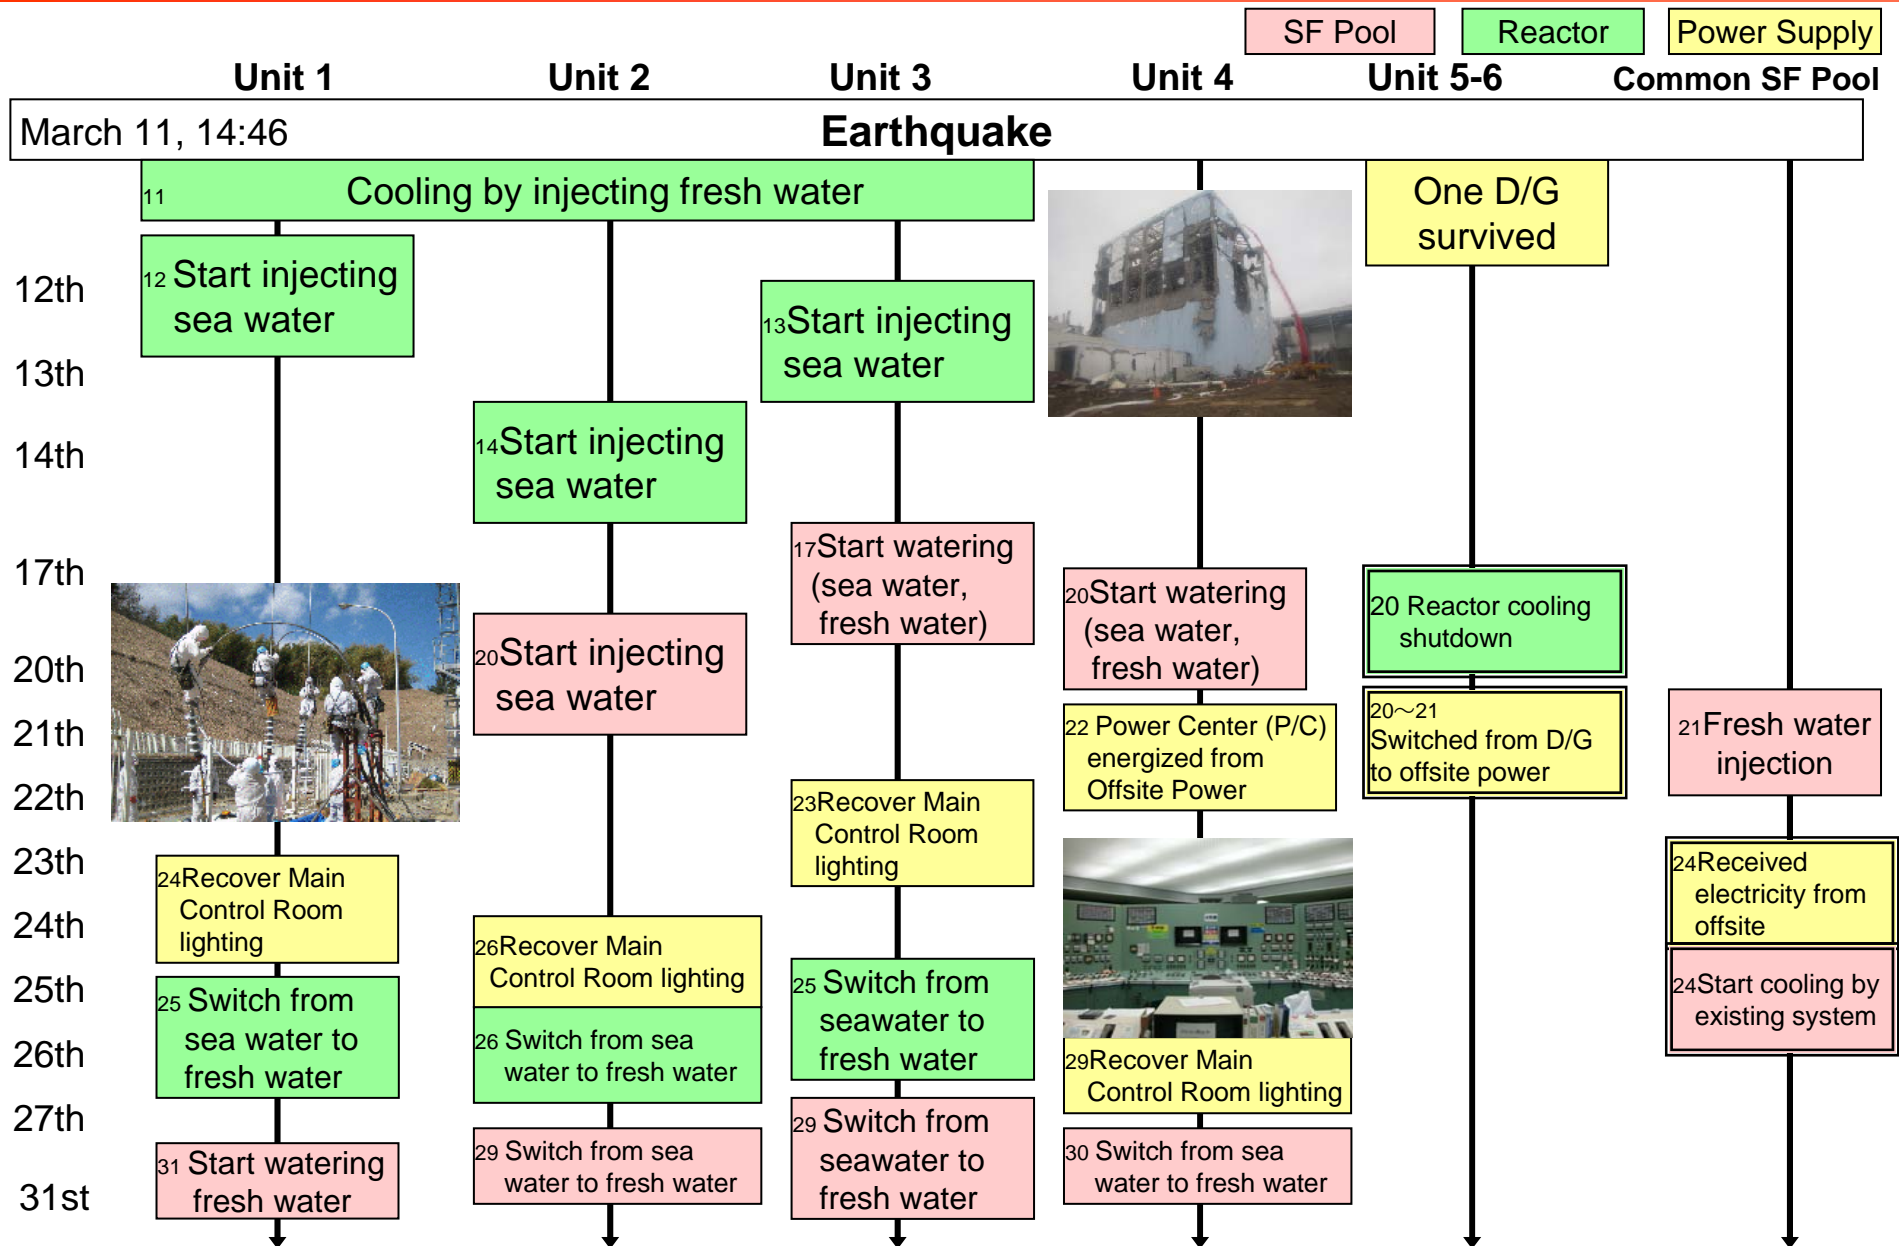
SF Pool | Reactor | Power Supply

Unit 1 | Unit 2 | Unit 3 | Unit 4 | Unit 5-6 | Common SF Pool

March 11, 14:46 Earthquake

11 Cooling by injecting fresh water

One D/G survived

12th
13th
14th
17th
20th
21th
22th
23th
24th
25th
26th
27th
31st

Unit 1:
12 Start injecting sea water
24 Recover Main Control Room lighting
25 Switch from sea water to fresh water
31 Start watering fresh water

Unit 2:
14 Start injecting sea water
20 Start injecting sea water
26 Recover Main Control Room lighting
26 Switch from sea water to fresh water
29 Switch from sea water to fresh water

Unit 3:
13 Start injecting sea water
17 Start watering (sea water, fresh water)
23 Recover Main Control Room lighting
25 Switch from seawater to fresh water
29 Switch from seawater to fresh water

Unit 4:
20 Start watering (sea water, fresh water)
22 Power Center (P/C) energized from Offsite Power
29 Recover Main Control Room lighting
30 Switch from sea water to fresh water

Unit 5-6:
20 Reactor cooling shutdown
20～21 Switched from D/G to offsite power

Common SF Pool:
21 Fresh water injection
24 Received electricity from offsite
24 Start cooling by existing system